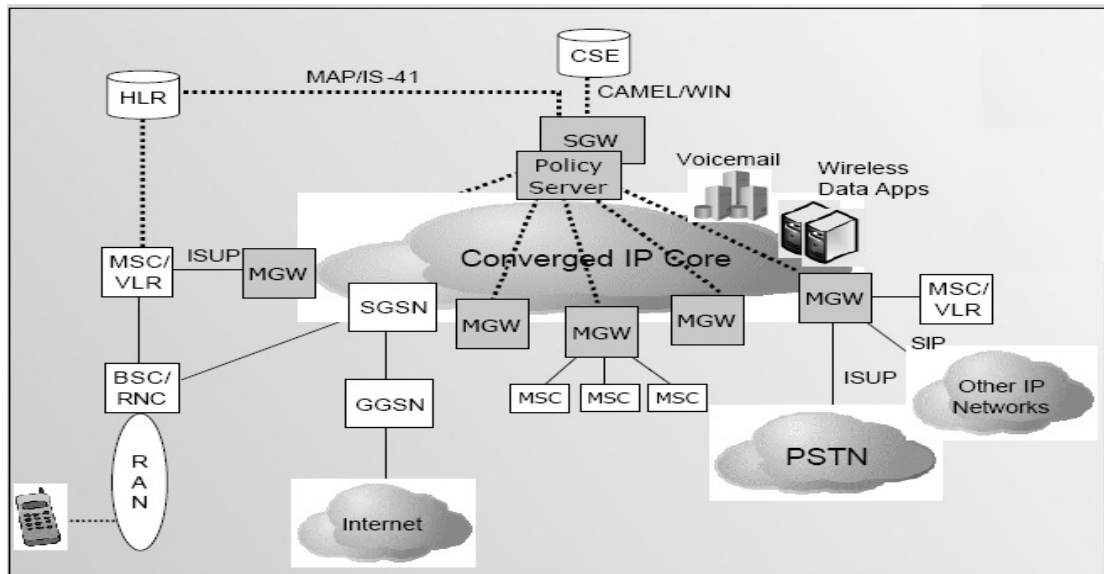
CSE
MAP/IS-41
HLR
CAMEL/WIN
SGW
Policy Server
Voicemail
Wireless Data Apps
MSC/ VLR
ISUP
MGW
Converged IP Core
SGSN
MGW
MGW
MGW
MGW
MSC/ VLR
SIP
BSC/ RNC
GGSN
MSC
MSC
MSC
ISUP
Other IP Networks
R A N
PSTN
Internet